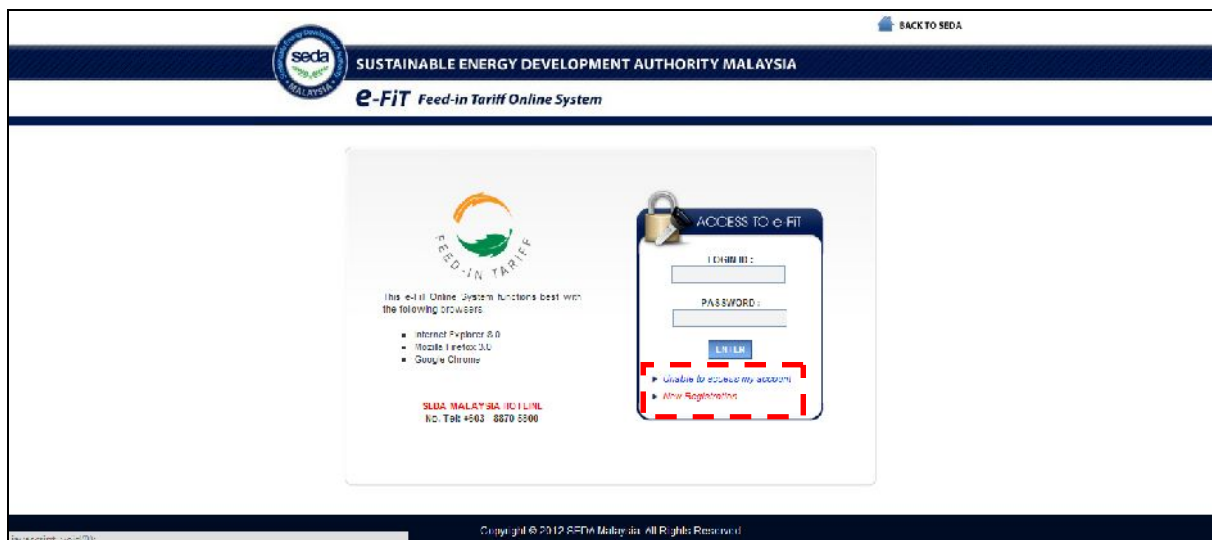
BACK TO SEDA

seda MALAYSIA

SUSTAINABLE ENERGY DEVELOPMENT AUTHORITY MALAYSIA

e-FiT Feed-in Tariff Online System

FEED-IN TARIFF

This e-FiT Online System functions best with the following browsers:

- Internet Explorer 8.0
- Mozilla Firefox 3.0
- Google Chrome

SEDA MALAYSIA HOTLINE
No. Tel: +603 8870 5800

ACCESS TO e-FiT

LOGIN ID :

PASSWORD :

ENTER

▸ Unable to access my account
▸ New Registration

Copyright © 2012 SEDA Malaysia. All Rights Reserved

javascript:void(0);